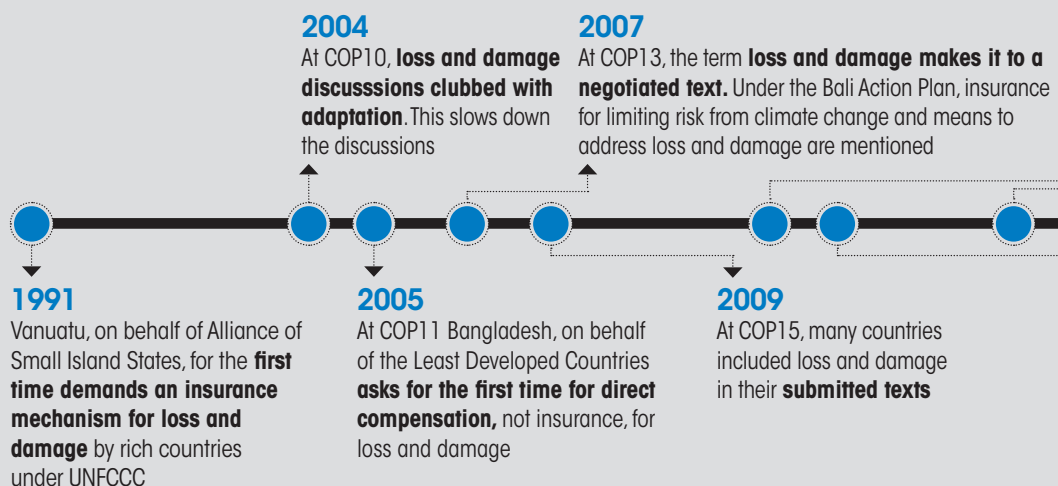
2004
At COP10, loss and damage discusssions clubbed with adaptation. This slows down the discussions

2007
At COP13, the term loss and damage makes it to a negotiated text. Under the Bali Action Plan, insurance for limiting risk from climate change and means to address loss and damage are mentioned

1991
Vanuatu, on behalf of Alliance of Small Island States, for the first time demands an insurance mechanism for loss and damage by rich countries under UNFCCC

2005
At COP11 Bangladesh, on behalf of the Least Developed Countries asks for the first time for direct compensation, not insurance, for loss and damage

2009
At COP15, many countries included loss and damage in their submitted texts